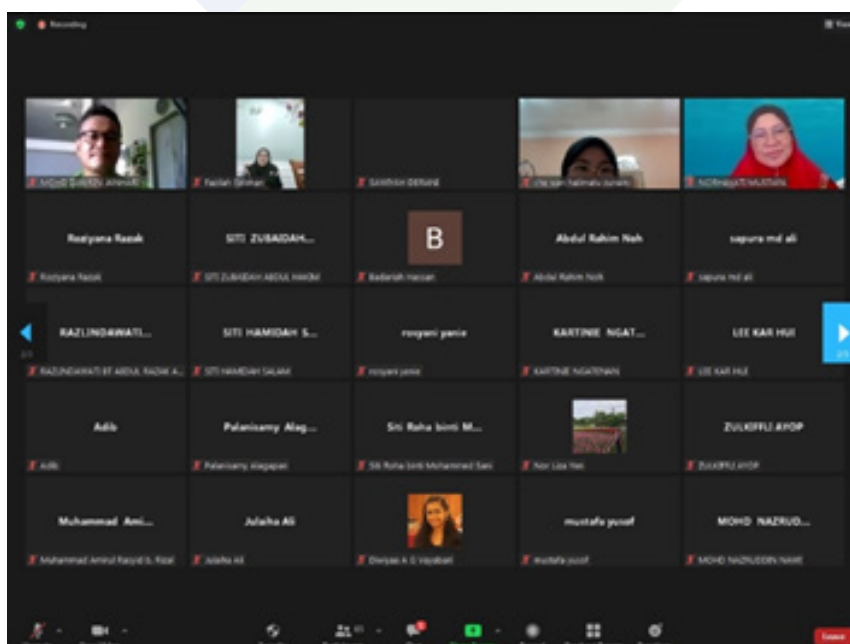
Recording

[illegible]
Fazilah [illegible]
SANTHISH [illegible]
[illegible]
NOORHAYATI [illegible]

Rosiyana Razak
Rosiyana Razak
SITI ZUBAIDAH...
SITI ZUBAIDAH ABDUL HAKIM
B
Badariah Hassan
Abdul Rahim Noh
Abdul Rahim Noh
sapura md ali
sapura md ali

RAZLINDAWATI...
RAZLINDAWATI BT ABDUL RAZAK A...
SITI HAMIDAH S...
SITI HAMIDAH SALAM
rosyani panie
rosyani panie
KARTINIE NGAT...
KARTINIE NGATENAN
LEE KAR HUI
LEE KAR HUI

Adib
Adib
Palanisamy Alag...
Palanisamy alagapan
Siti Roha binti M...
Siti Roha binti Mohammed Sani
Nor Liza Yaic
ZULKIFFLI AYOP
ZULKIFFLI AYOP

Muhammad Ami...
Muhammad Amirul Razyid b. Rizal
Julaiha Ali
Julaiha Ali
Divyaa A S Vayabari
mustafa yusof
mustafa yusof
MOHD NAZRUD...
MOHD NAZRUDDIN NAIM